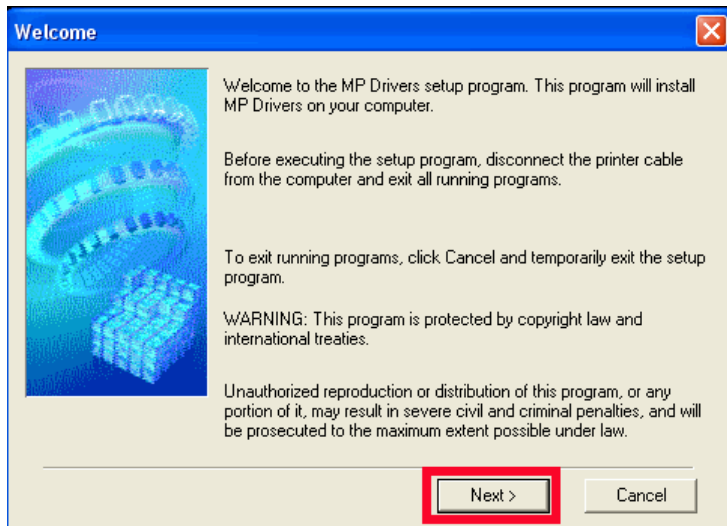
Welcome

Welcome to the MP Drivers setup program. This program will install MP Drivers on your computer.

Before executing the setup program, disconnect the printer cable from the computer and exit all running programs.

To exit running programs, click Cancel and temporarily exit the setup program.

WARNING: This program is protected by copyright law and international treaties.

Unauthorized reproduction or distribution of this program, or any portion of it, may result in severe civil and criminal penalties, and will be prosecuted to the maximum extent possible under law.

Next >

Cancel